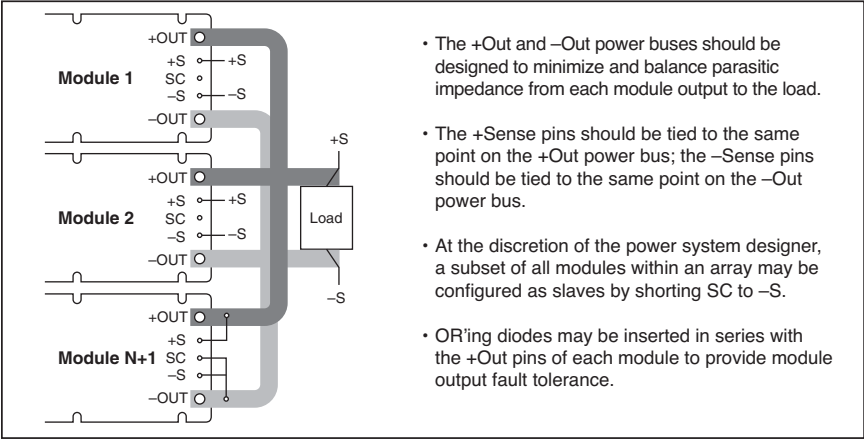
+OUT
+S
+S
SC
Module 1
–S
–S
–OUT

+S

+OUT
+S
+S
SC
Module 2
Load
–S
–S
–OUT

–S

+OUT
+S
Module N+1
SC
–S
–OUT

• The +Out and –Out power buses should be designed to minimize and balance parasitic impedance from each module output to the load.

• The +Sense pins should be tied to the same point on the +Out power bus; the –Sense pins should be tied to the same point on the –Out power bus.

• At the discretion of the power system designer, a subset of all modules within an array may be configured as slaves by shorting SC to –S.

• OR'ing diodes may be inserted in series with the +Out pins of each module to provide module output fault tolerance.